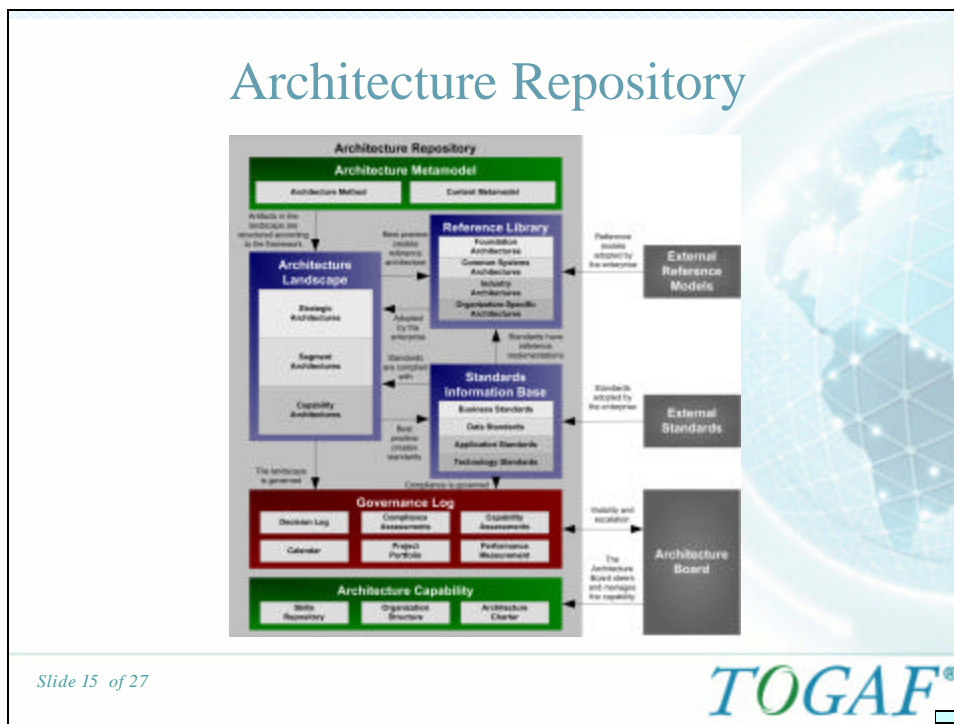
Architecture Repository

Architecture Repository

Architecture Metamodel

Architecture Method

Content Metamodel

Artifacts in the landscape are structured according to the framework

Best practice creates reference architecture

Reference Library

Foundation Architectures

Common Systems Architectures

Industry Architectures

Organization-Specific Architectures

Reference models adopted by the enterprise

External Reference Models

Architecture Landscape

Strategic Architectures

Segment Architectures

Capability Architectures

Adopted by the enterprise

Standards have reference implementations

Standards are complied with

Standards Information Base

Business Standards

Data Standards

Application Standards

Technology Standards

Best practice creates standards

Standards adopted by the enterprise

External Standards

The landscape is governed

Compliance is governed

Governance Log

Decision Log

Compliance Assessments

Capability Assessments

Calendar

Project Portfolio

Performance Measurement

Visibility and escalation

Architecture Board

The Architecture Board steers and manages the capability

Architecture Capability

Skills Repository

Organization Structure

Architecture Charter

Slide 15 of 27

TOGAF®